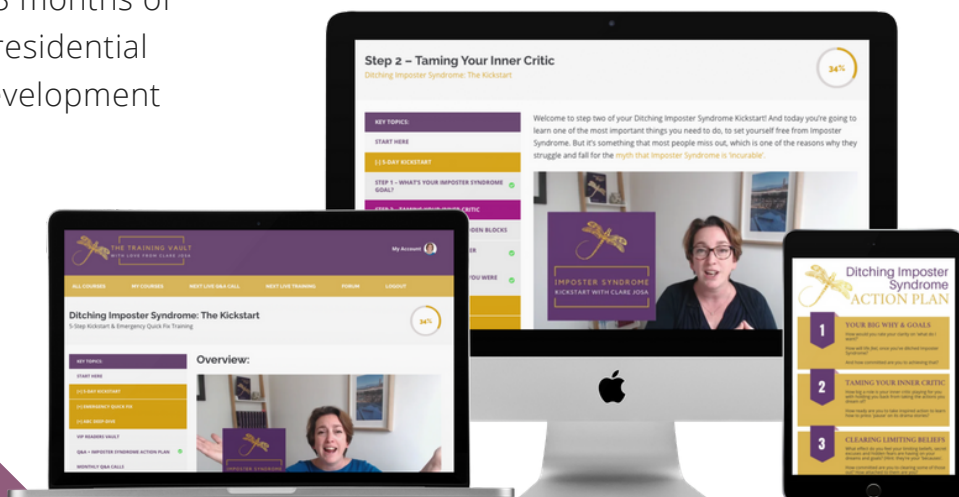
3 months of
residential
velopment

Step 2 – Taming Your Inner Critic
Ditching Imposter Syndrome: The Kickstart
34%

KEY TOPICS:
START HERE
[-] 5-DAY KICKSTART
STEP 1 – WHAT'S YOUR IMPOSTER SYNDROME GOAL?
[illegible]
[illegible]DEN BLOCKS
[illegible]ER
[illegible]YOU WERE

Welcome to step two of your Ditching Imposter Syndrome Kickstart! And today you're going to learn one of the most important things you need to do, to set yourself free from Imposter Syndrome. But it's something that most people miss out, which is one of the reasons why they struggle and fall for the myth that Imposter Syndrome is 'incurable'.

IMPOSTER SYNDROME
KICKSTART WITH CLARE JOSA

THE TRAINING VAULT
WITH LOVE FROM CLARE JOSA
My Account
ALL COURSES
MY COURSES
NEXT LIVE Q&A CALL
NEXT LIVE TRAINING
FORUM
LOGOUT

Ditching Imposter Syndrome: The Kickstart
5-Step Kickstart & Emergency Quick Fix Training
34%

KEY TOPICS:
START HERE
[-] 5-DAY KICKSTART
[-] EMERGENCY QUICK FIX
[-] BBC DEEP-DIVE
VIP READERS VAULT
Q&A + IMPOSTER SYNDROME ACTION PLAN
MONTHLY Q&A CALLS

Overview:

IMPOSTER SYNDROME

Ditching Imposter Syndrome
ACTION PLAN
1
YOUR BIG WHY & GOALS
2
TAMING YOUR INNER CRITIC
3
CLEARING LIMITING BELIEFS